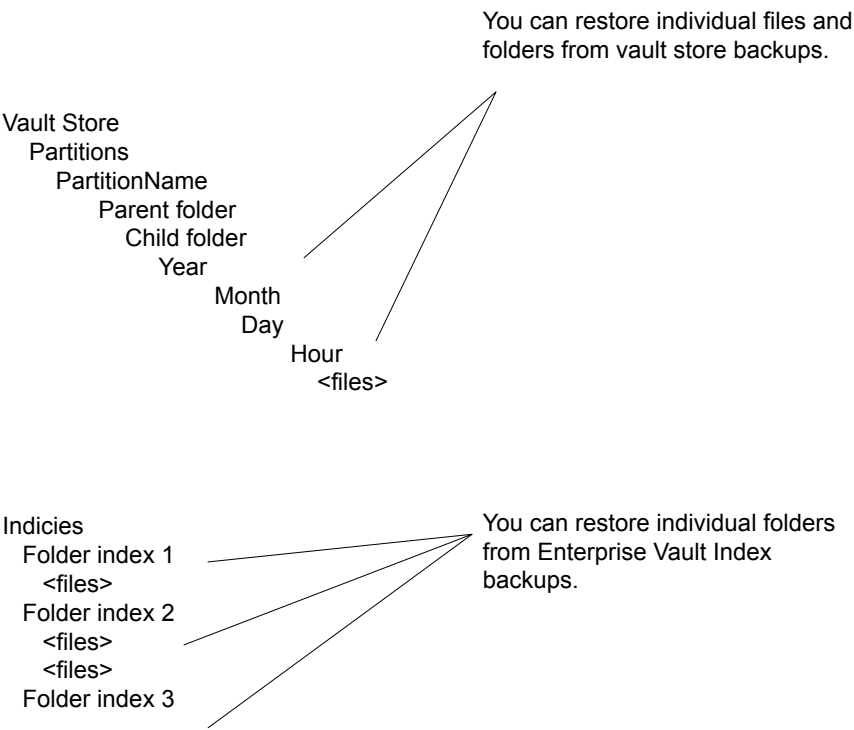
You can restore individual files and folders from vault store backups.

Vault Store
Partitions
PartitionName
Parent folder
Child folder
Year
Month
Day
Hour
<files>

Indicies
Folder index 1
<files>
Folder index 2
<files>
<files>
Folder index 3

You can restore individual folders from Enterprise Vault Index backups.